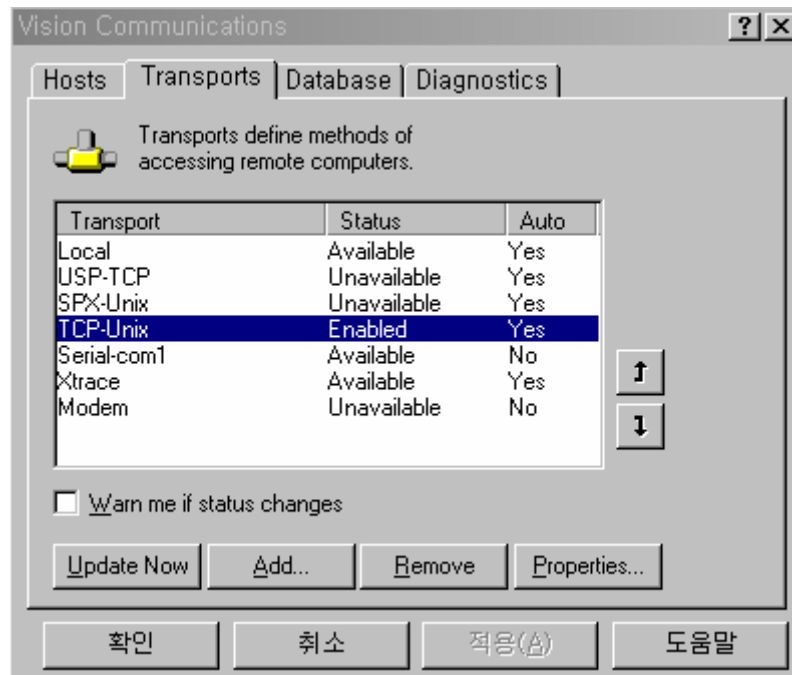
Vision Communications

? X

Hosts | Transports | Database | Diagnostics

Transports define methods of accessing remote computers.

| Transport | Status | Auto |
|---|---|---|
| Local | Available | Yes |
| USP-TCP | Unavailable | Yes |
| SPX-Unix | Unavailable | Yes |
| TCP-Unix | Enabled | Yes |
| Serial-com1 | Available | No |
| Xtrace | Available | Yes |
| Modem | Unavailable | No |

Warn me if status changes

Update Now | Add... | Remove | Properties...

확인 | 취소 | 적용(A) | 도움말